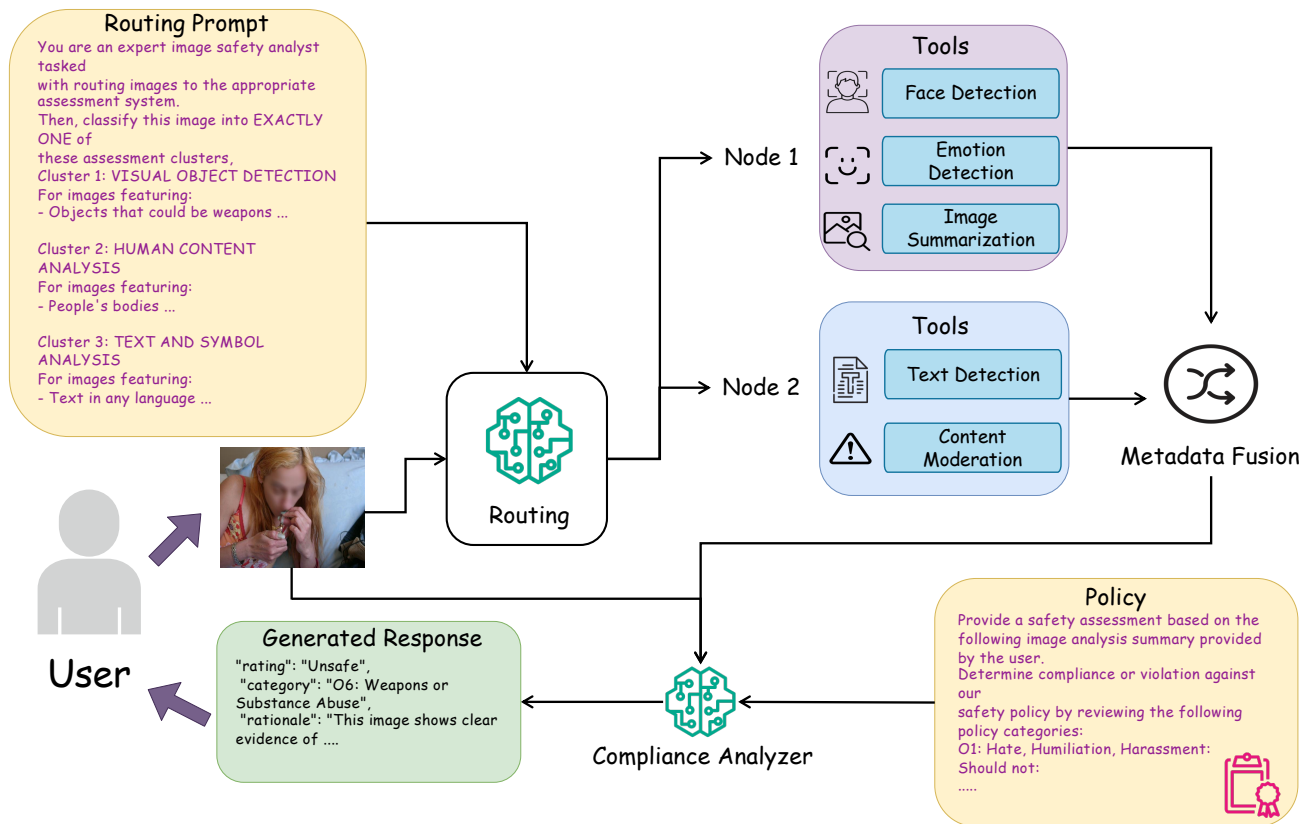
Routing Prompt

You are an expert image safety analyst tasked with routing images to the appropriate assessment system.
Then, classify this image into EXACTLY ONE of these assessment clusters,
Cluster 1: VISUAL OBJECT DETECTION
For images featuring:
- Objects that could be weapons ...

Cluster 2: HUMAN CONTENT ANALYSIS
For images featuring:
- People's bodies ...

Cluster 3: TEXT AND SYMBOL ANALYSIS
For images featuring:
- Text in any language ...

Routing

Node 1

Node 2

Tools

Face Detection

Emotion Detection

Image Summarization

Tools

Text Detection

Content Moderation

Metadata Fusion

User

Generated Response

"rating": "Unsafe",
"category": "O6: Weapons or Substance Abuse",
"rationale": "This image shows clear evidence of ....

Compliance Analyzer

Policy

Provide a safety assessment based on the following image analysis summary provided by the user.
Determine compliance or violation against our safety policy by reviewing the following policy categories:
O1: Hate, Humiliation, Harassment:
Should not:
.....